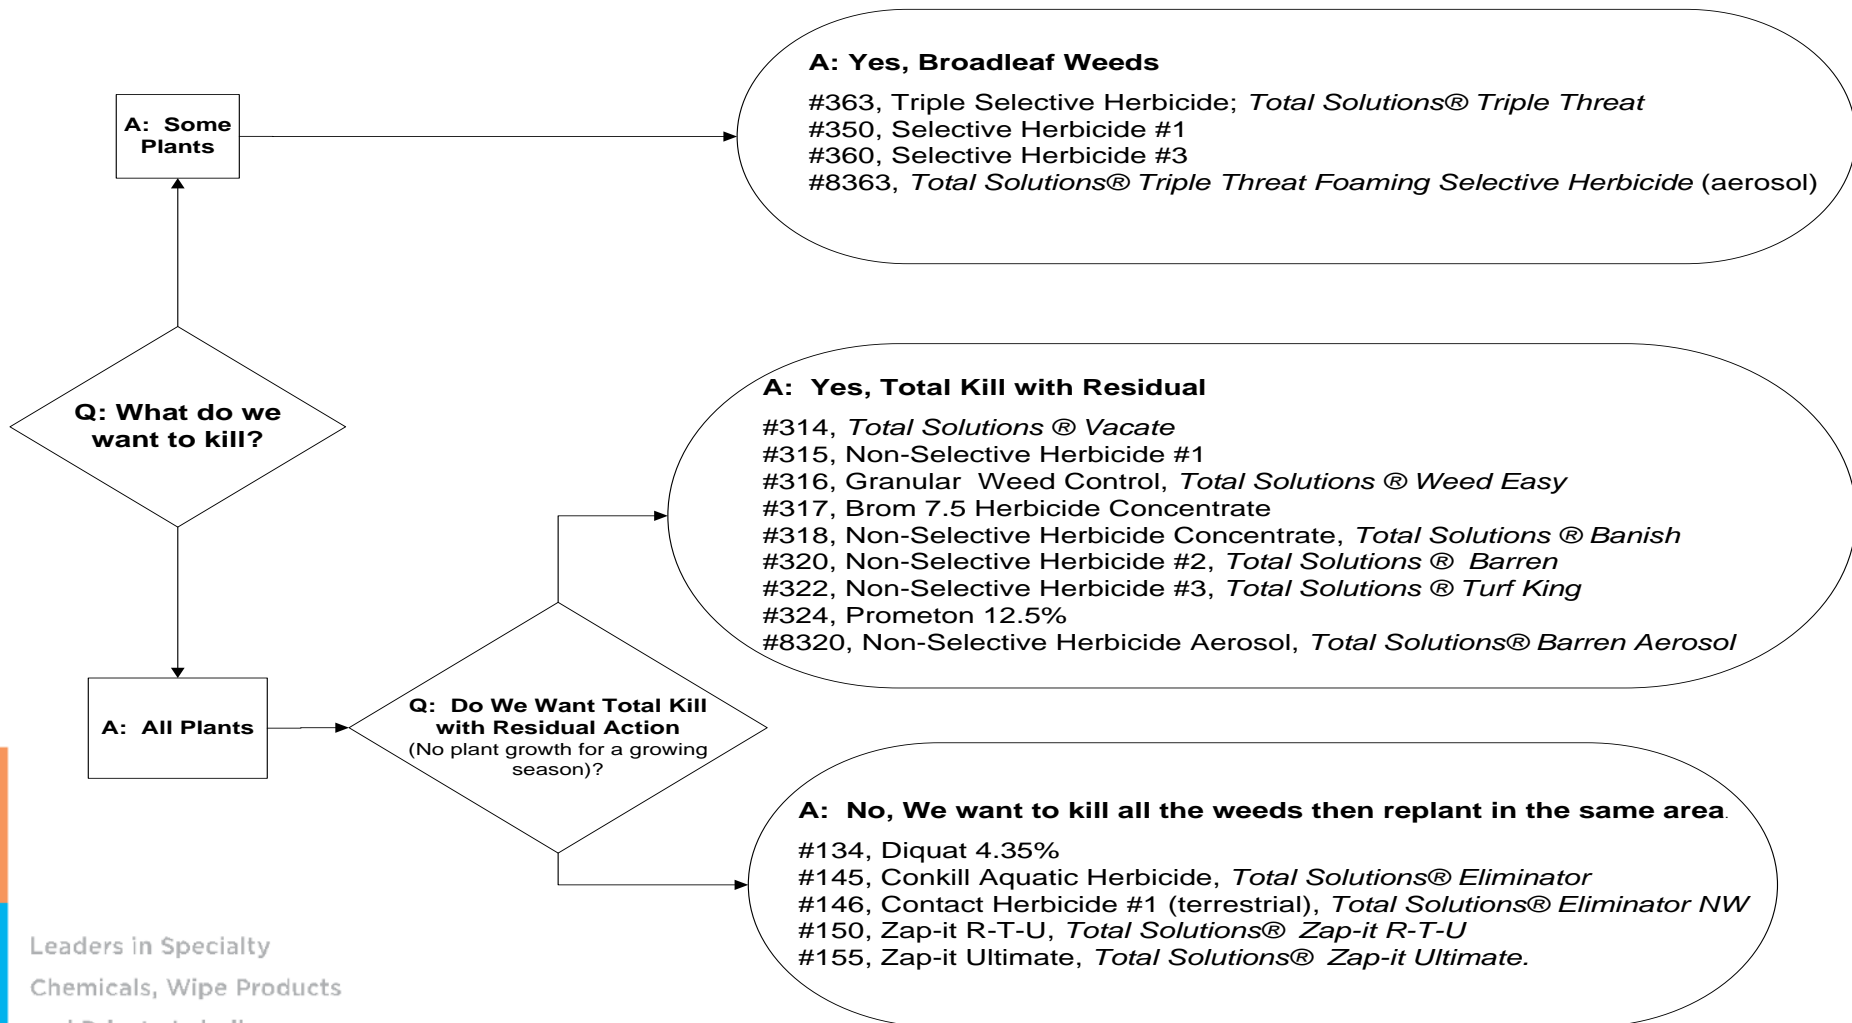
A: Some Plants

A: Yes, Broadleaf Weeds

#363, Triple Selective Herbicide; *Total Solutions® Triple Threat*
#350, Selective Herbicide #1
#360, Selective Herbicide #3
#8363, *Total Solutions® Triple Threat Foaming Selective Herbicide* (aerosol)

Q: What do we want to kill?

A: Yes, Total Kill with Residual

#314, *Total Solutions ® Vacate*
#315, Non-Selective Herbicide #1
#316, Granular Weed Control, *Total Solutions ® Weed Easy*
#317, Brom 7.5 Herbicide Concentrate
#318, Non-Selective Herbicide Concentrate, *Total Solutions ® Banish*
#320, Non-Selective Herbicide #2, *Total Solutions ® Barren*
#322, Non-Selective Herbicide #3, *Total Solutions ® Turf King*
#324, Prometon 12.5%
#8320, Non-Selective Herbicide Aerosol, *Total Solutions® Barren Aerosol*

A: All Plants

Q: Do We Want Total Kill with Residual Action (No plant growth for a growing season)?

A: No, We want to kill all the weeds then replant in the same area.

#134, Diquat 4.35%
#145, Conkill Aquatic Herbicide, *Total Solutions® Eliminator*
#146, Contact Herbicide #1 (terrestrial), *Total Solutions® Eliminator NW*
#150, Zap-it R-T-U, *Total Solutions® Zap-it R-T-U*
#155, Zap-it Ultimate, *Total Solutions® Zap-it Ultimate.*

Leaders in Specialty Chemicals, Wipe Products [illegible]